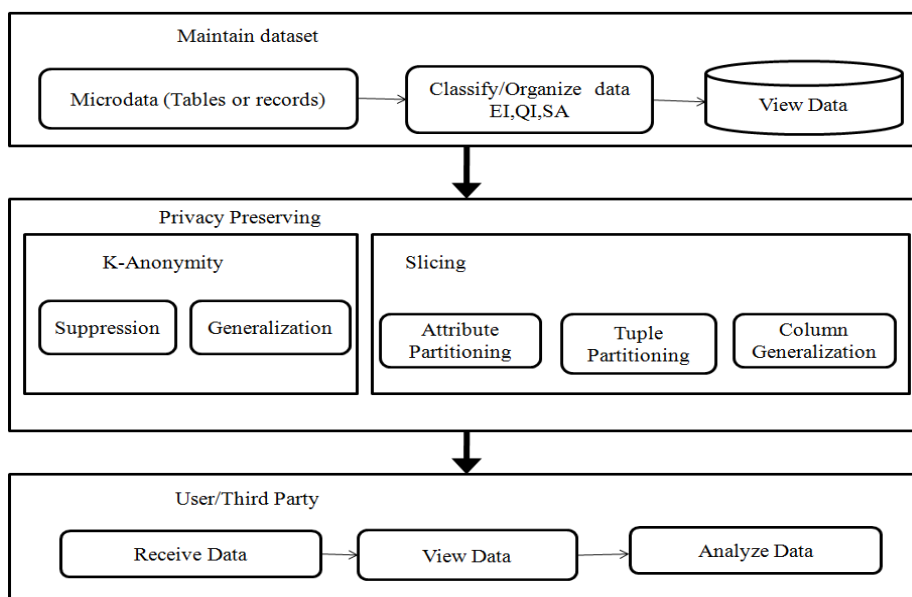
Maintain dataset

Microdata (Tables or records)

Classify/Organize data EI,QI,SA

View Data

Privacy Preserving

K-Anonymity

Suppression

Generalization

Slicing

Attribute Partitioning

Tuple Partitioning

Column Generalization

User/Third Party

Receive Data

View Data

Analyze Data